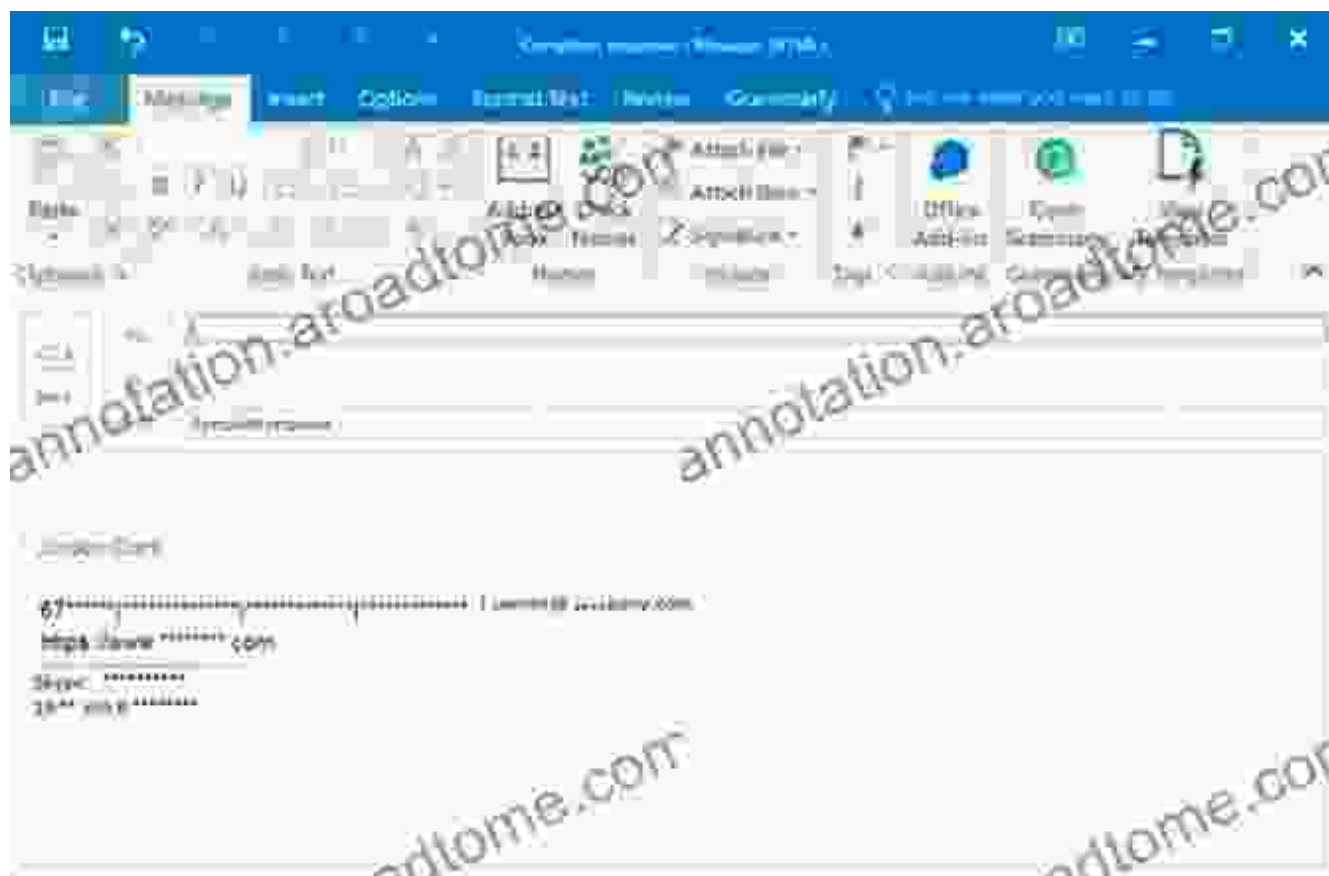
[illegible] - Message (HTML)

File Message Insert Options Format Text Review Commonly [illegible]

Paste Address Book Check Names Attach File Attach Item Signature Office Add-ins Open Stationery View Templates

Clipboard Basic Text Names Include Tags Add-ins Commonly Templates

To...

Subject

annotation.aroadtome.com

annotation.aroadtome.com

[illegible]

67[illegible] | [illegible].com
https://www.********.com
Skype: **********
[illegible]********

aroadtome.com

aroadtome.com